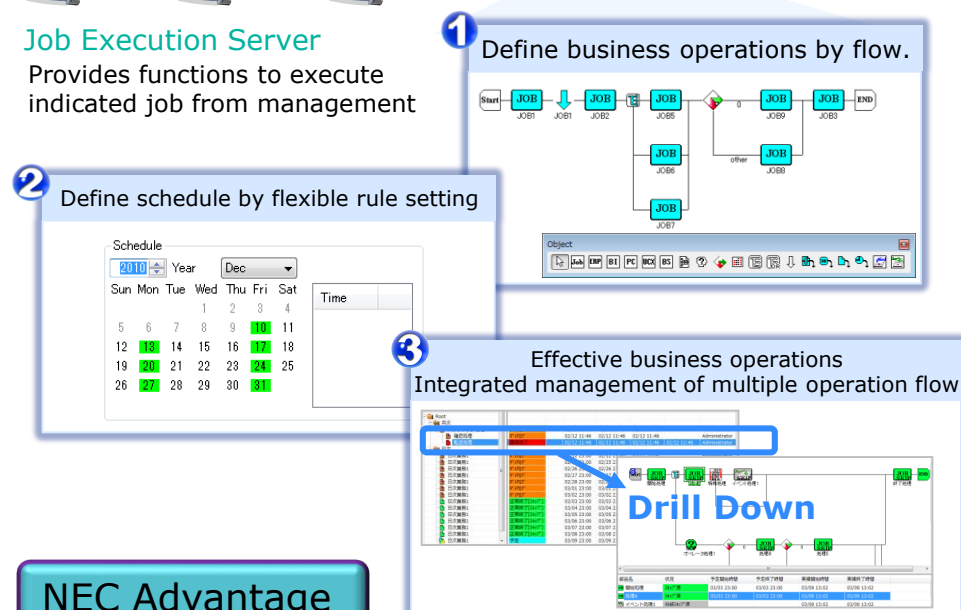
Job Execution Server
Provides functions to execute indicated job from management

1 Define business operations by flow.

Start JOB JOB1 JOB1 JOB JOB2 JOB JOB5 0 JOB JOB9 JOB JOB3 END
JOB JOB6 other JOB JOB8
JOB JOB7

Object

2 Define schedule by flexible rule setting

Schedule
2010 Year Dec
Sun Mon Tue Wed Thu Fri Sat
1 2 3 4
5 6 7 8 9 10 11
12 13 14 15 16 17 18
19 20 21 22 23 24 25
26 27 28 29 30 31

Time

3 Effective business operations
Integrated management of multiple operation flow

Drill Down

NEC Advantage